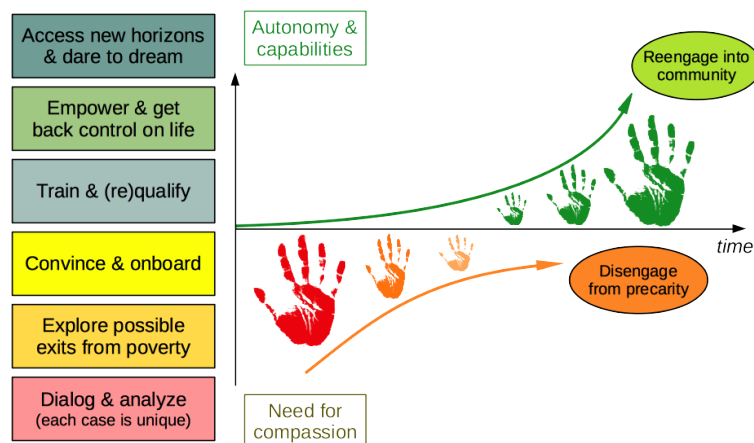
Access new horizons & dare to dream

Empower & get back control on life

Train & (re)qualify

Convince & onboard

Explore possible exits from poverty

Dialog & analyze (each case is unique)

Autonomy & capabilities

Reengage into community

time

Disengage from precarity

Need for compassion